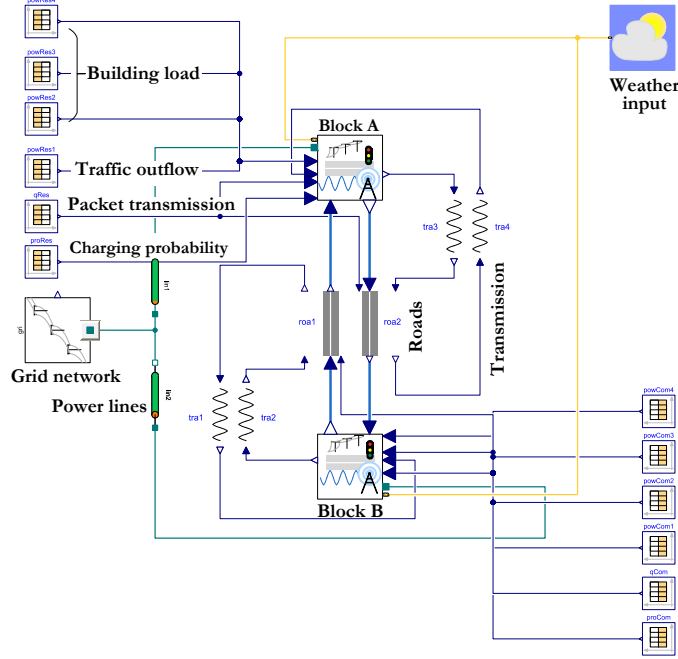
powRes4

powRes3

Building load

powRes2

powRes1

Traffic outflow

qRes

Packet transmission

proRes

Charging probability

Block A

Weather input

tra3

tra4

lin1

gri

Grid network

Power lines

lin2

roa1

roa2

Roads

Transmission

tra1

tra2

Block B

powCom4

powCom3

powCom2

powCom1

qCom

proCom